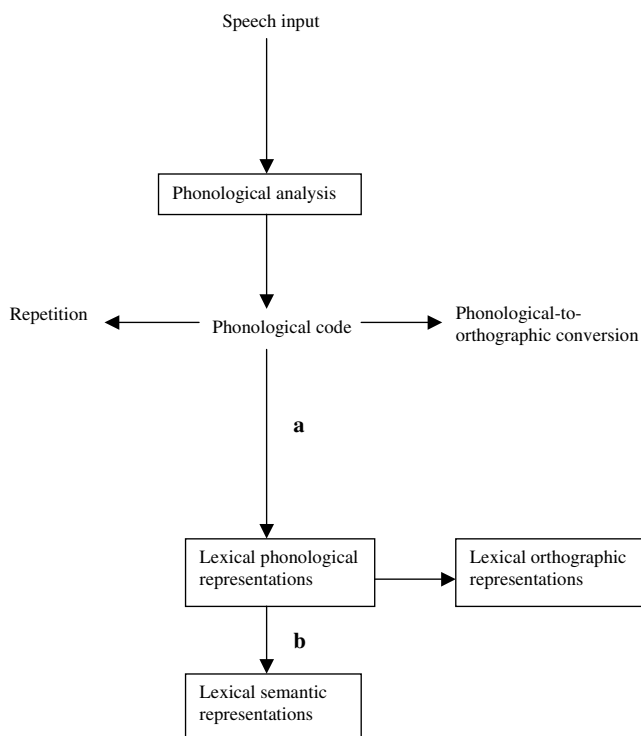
Speech input

Phonological analysis

Repetition

Phonological code

Phonological-to-orthographic conversion

a

Lexical phonological representations

Lexical orthographic representations

b

Lexical semantic representations